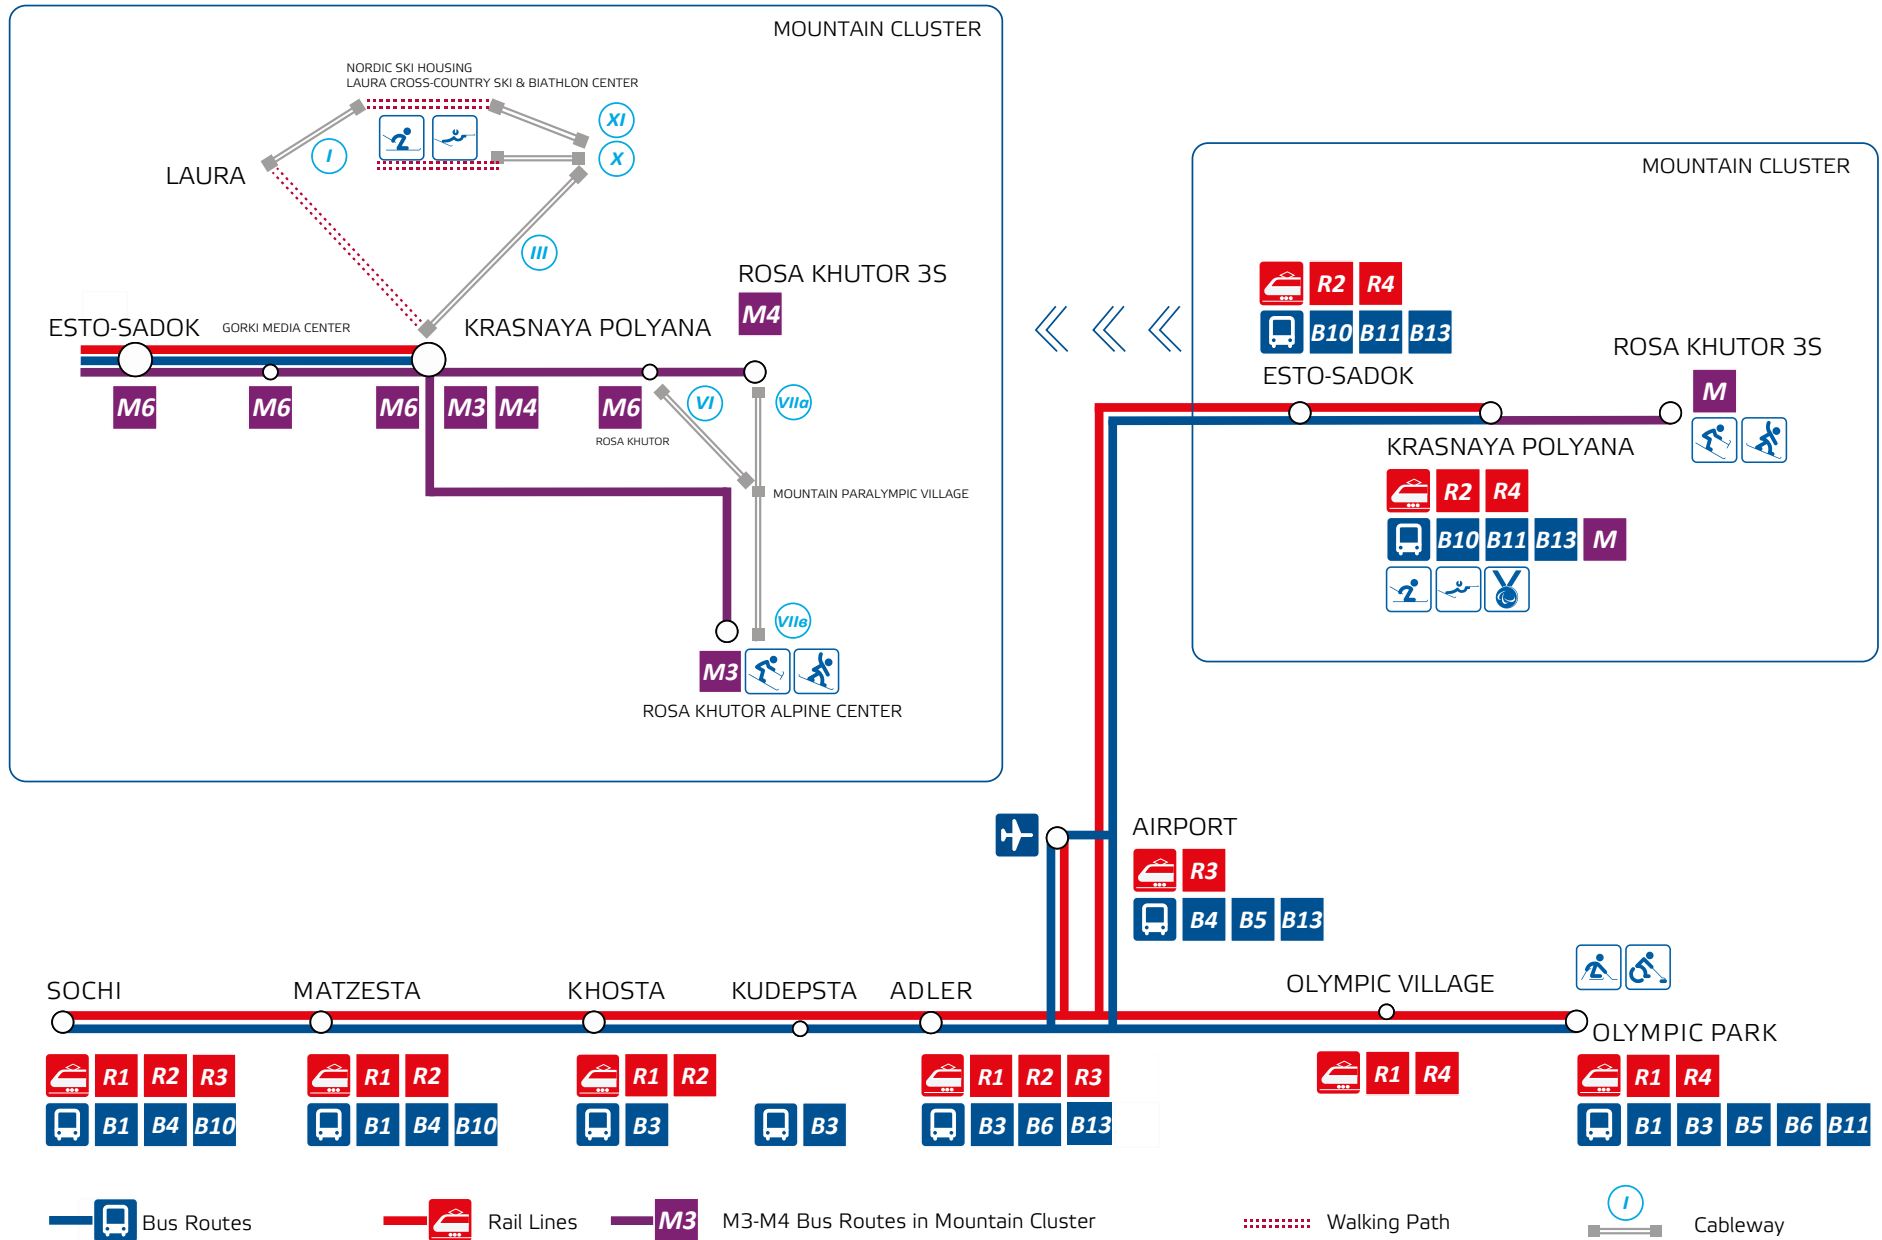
MOUNTAIN CLUSTER

NORDIC SKI HOUSING
LAURA CROSS-COUNTRY SKI & BIATHLON CENTER

LAURA

I

XI

X

III

ROSA KHUTOR 3S

M4

ESTO-SADOK

GORKI MEDIA CENTER

KRASNAYA POLYANA

M6 M6 M6 M3 M4 M6

VI

VIIa

ROSA KHUTOR

MOUNTAIN PARALYMPIC VILLAGE

VIIв

M3

ROSA KHUTOR ALPINE CENTER

MOUNTAIN CLUSTER

R2 R4

B10 B11 B13

ESTO-SADOK

ROSA KHUTOR 3S

M

KRASNAYA POLYANA

R2 R4

B10 B11 B13 M

AIRPORT

R3

B4 B5 B13

SOCHI

MATZESTA

KHOSTA

KUDEPSTA

ADLER

OLYMPIC VILLAGE

OLYMPIC PARK

R1 R2 R3

B1 B4 B10

R1 R2

B1 B4 B10

R1 R2

B3

B3

R1 R2 R3

B3 B6 B13

R1 R4

R1 R4

B1 B3 B5 B6 B11

Bus Routes

Rail Lines

M3 M3-M4 Bus Routes in Mountain Cluster

Walking Path

I

Cableway